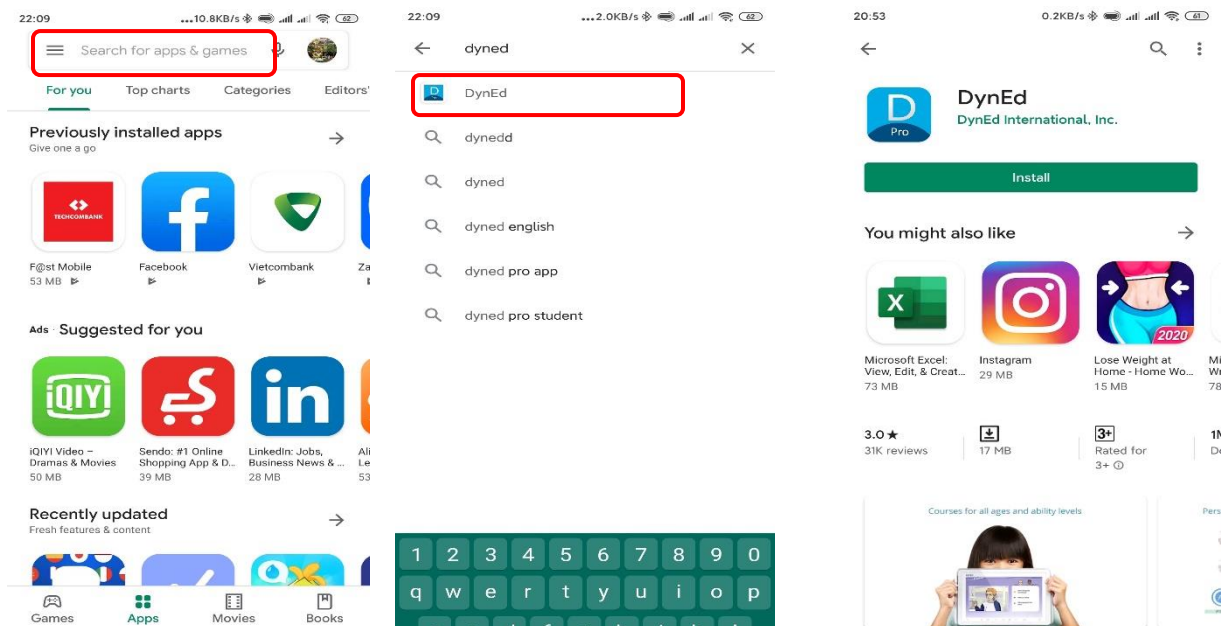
22:09 ...10.8KB/s 62

Search for apps & games

For you Top charts Categories Editors'

Previously installed apps
Give one a go

TECHCOMBANK
F@st Mobile
53 MB

Facebook

Vietcombank

Za

Ads Suggested for you

iQIYI Video – Dramas & Movies
50 MB

Sendo: #1 Online Shopping App & D...
39 MB

LinkedIn: Jobs, Business News & ...
28 MB

Ali Le 53

Recently updated
Fresh features & content

Games Apps Movies Books

22:09 ...2.0KB/s 62

dyned

DynEd
dynedd
dyned
dyned english
dyned pro app
dyned pro student

1 2 3 4 5 6 7 8 9 0
q w e r t y u i o p

20:53 0.2KB/s 61

D Pro
DynEd
DynEd International, Inc.

Install

You might also like

Microsoft Excel: View, Edit, & Creat...
73 MB

Instagram
29 MB

2020
Lose Weight at Home - Home Wo...
15 MB

Mi Wr 78

3.0 ★
31K reviews

17 MB

3+
Rated for 3+ ⓘ

1M Do

Courses for all ages and ability levels

Pers